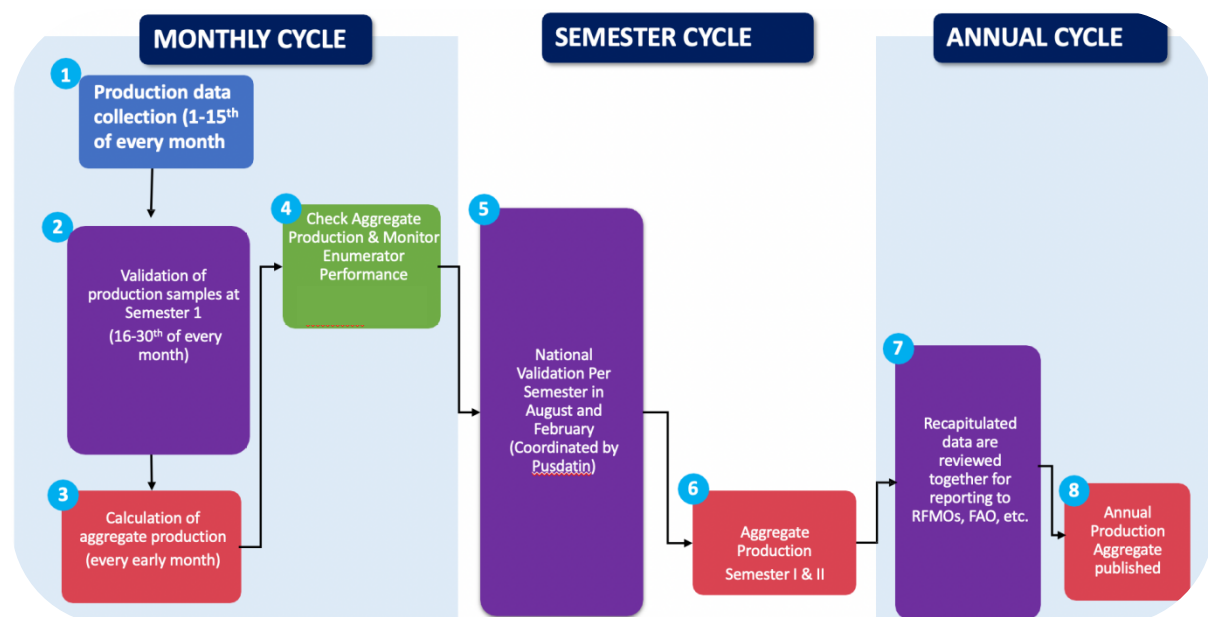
MONTHLY CYCLE

SEMESTER CYCLE

ANNUAL CYCLE

1
Production data collection (1-15$^{th}$ of every month

2
Validation of production samples at Semester 1
(16-30$^{th}$ of every month)

3
Calculation of aggregate production
(every early month)

4
Check Aggregate Production & Monitor Enumerator Performance

5
National Validation Per Semester in August and February (Coordinated by Pusdatin)

6
Aggregate Production
Semester I & II

7
Recapitulated data are reviewed together for reporting to RFMOs, FAO, etc.

8
Annual Production Aggregate published